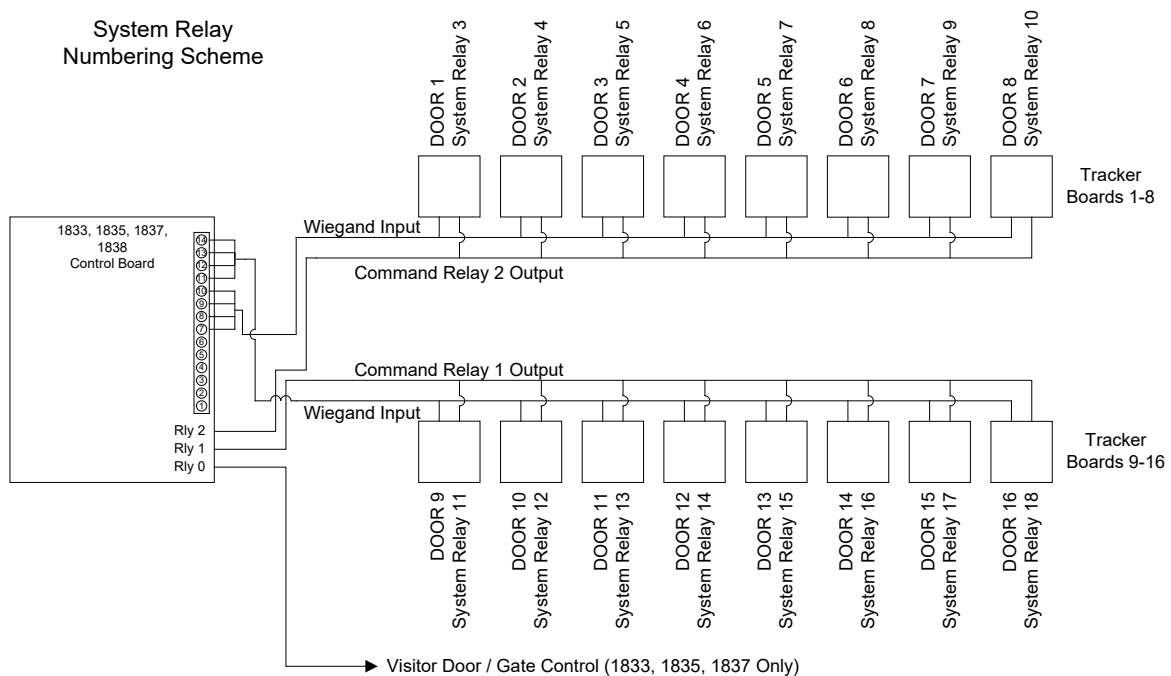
System Relay
Numbering Scheme

DOOR 1
System Relay 3

DOOR 2
System Relay 4

DOOR 3
System Relay 5

DOOR 4
System Relay 6

DOOR 5
System Relay 7

DOOR 6
System Relay 8

DOOR 7
System Relay 9

DOOR 8
System Relay 10

Tracker
Boards 1-8

1833, 1835, 1837,
1838
Control Board

14
13
12
11
10
9
8
7
6
5
4
3
2
1

Wiegand Input

Command Relay 2 Output

Command Relay 1 Output

Wiegand Input

Rly 2
Rly 1
Rly 0

Tracker
Boards 9-16

DOOR 9
System Relay 11

DOOR 10
System Relay 12

DOOR 11
System Relay 13

DOOR 12
System Relay 14

DOOR 13
System Relay 15

DOOR 14
System Relay 16

DOOR 15
System Relay 17

DOOR 16
System Relay 18

Visitor Door / Gate Control (1833, 1835, 1837 Only)